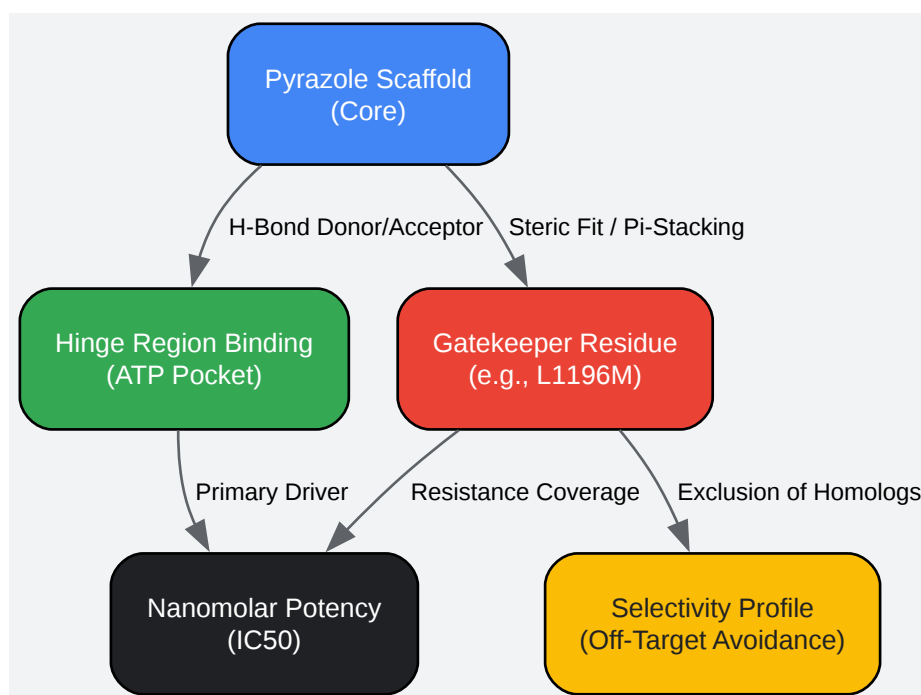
Pyrazole Scaffold
(Core)

H-Bond Donor/Acceptor

Steric Fit / Pi-Stacking

Hinge Region Binding
(ATP Pocket)

Gatekeeper Residue
(e.g., L1196M)

Primary Driver

Resistance Coverage

Exclusion of Homologs

Nanomolar Potency
(IC50)

Selectivity Profile
(Off-Target Avoidance)